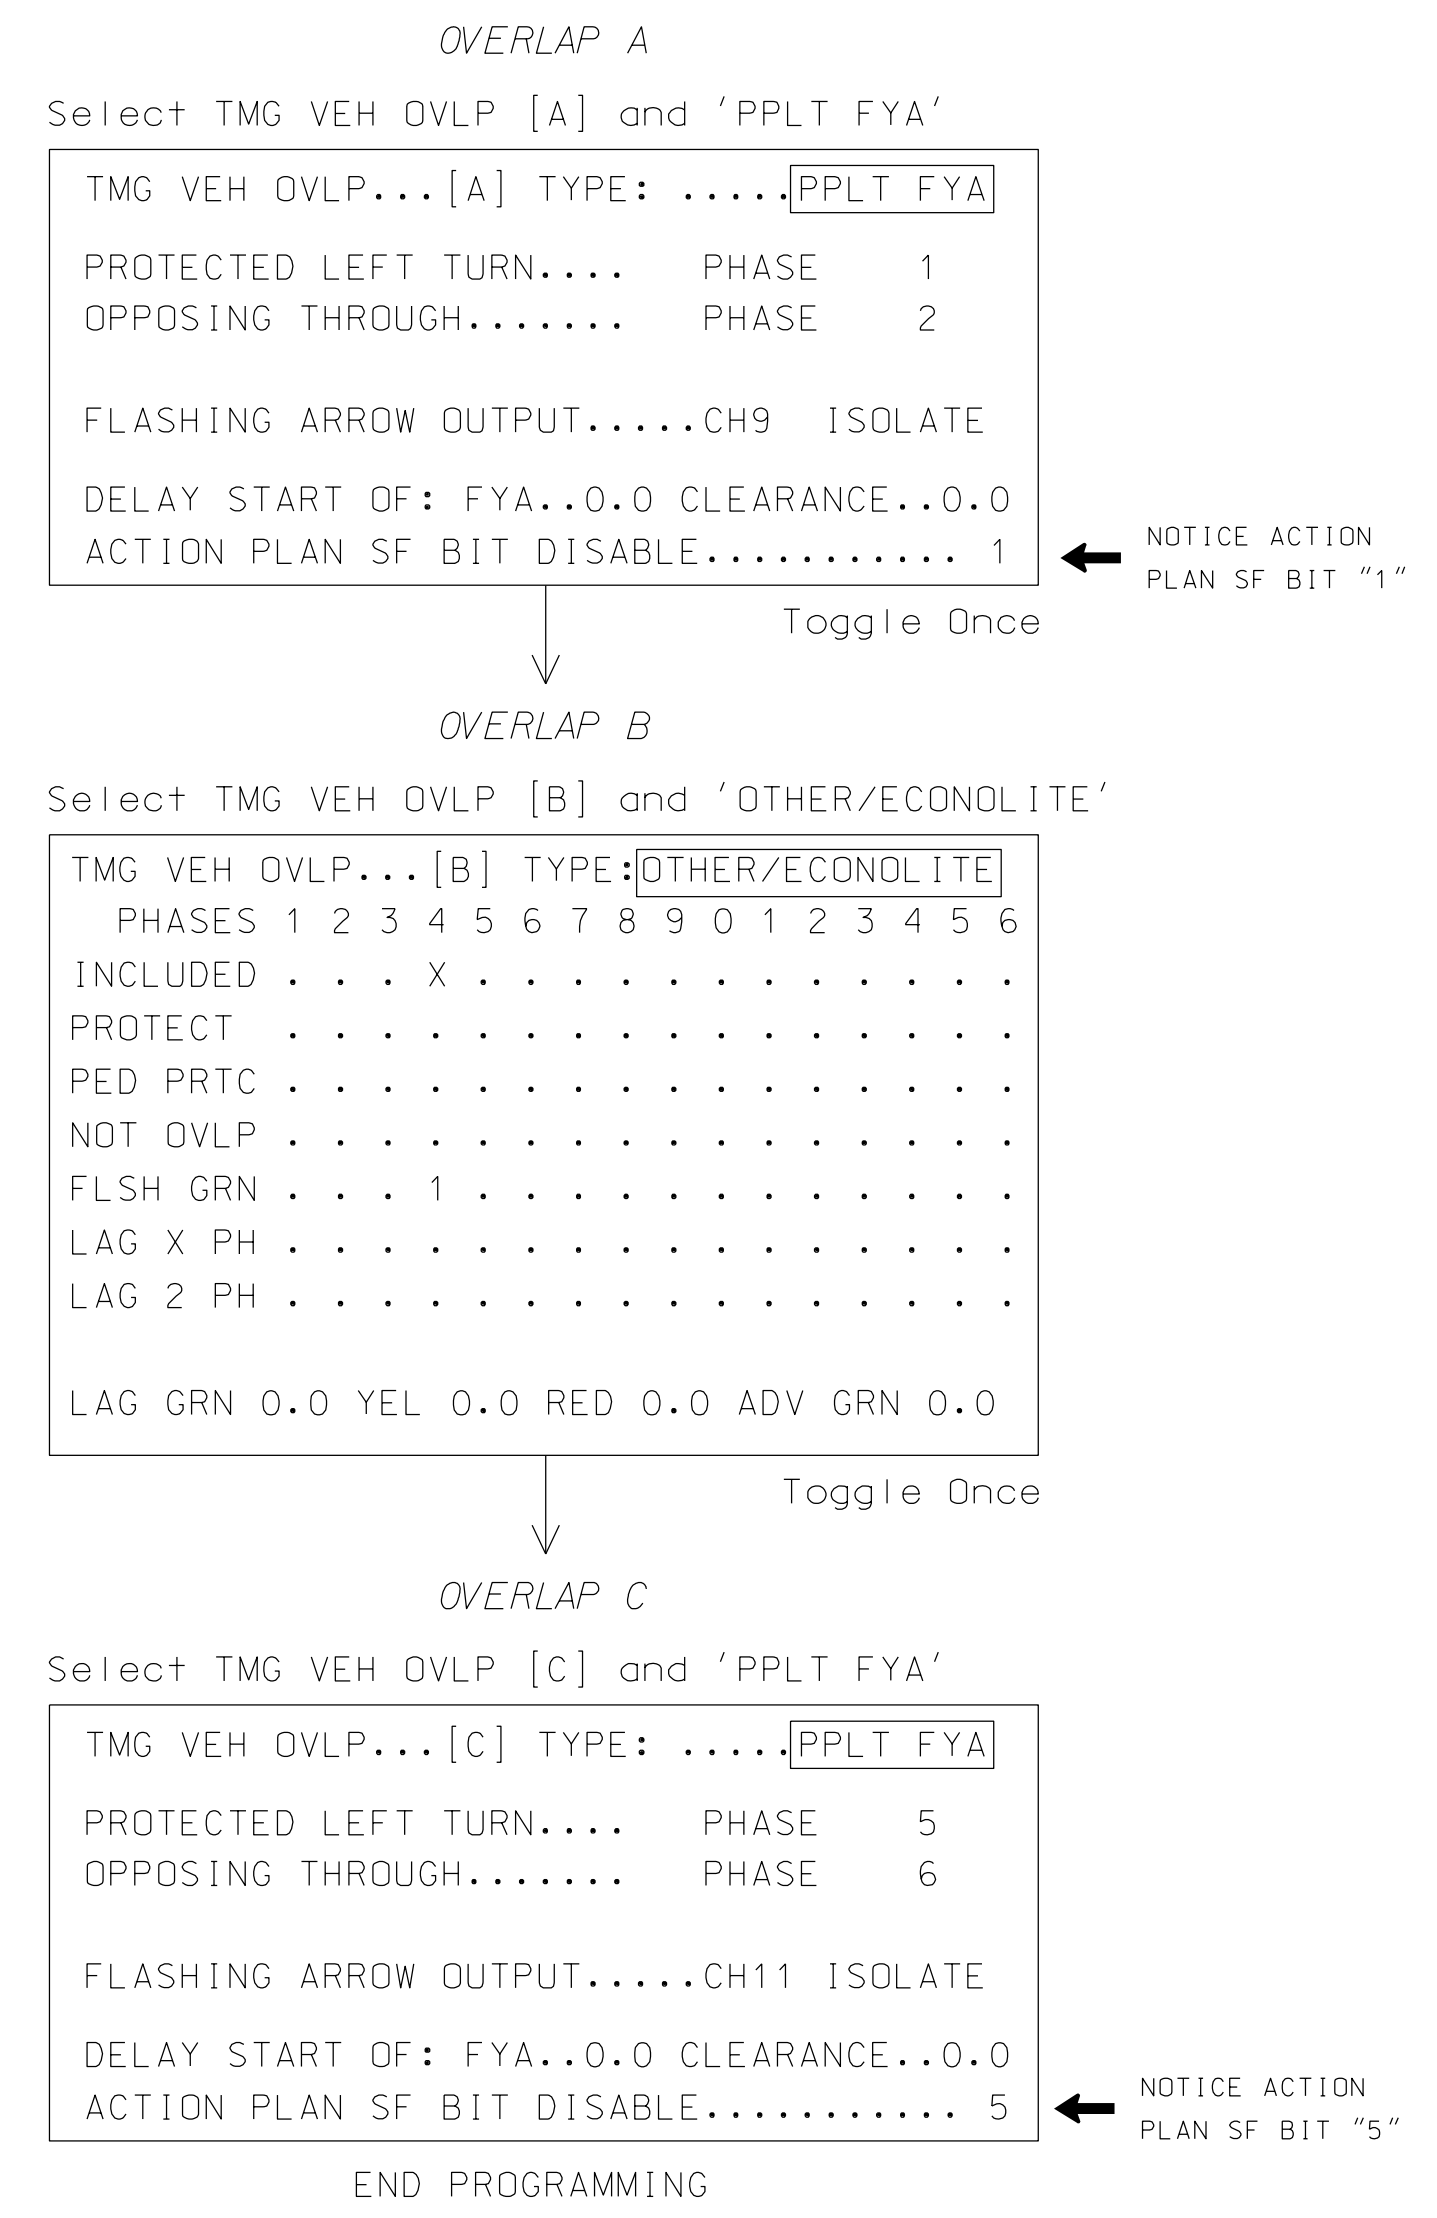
OVERLAP A

Select TMG VEH OVLP [A] and 'PPLT FYA'

TMG VEH OVLP...[A] TYPE: .....PPLT FYA

PROTECTED LEFT TURN.... PHASE 1
OPPOSING THROUGH....... PHASE 2

FLASHING ARROW OUTPUT.....CH9 ISOLATE

DELAY START OF: FYA..0.0 CLEARANCE..0.0
ACTION PLAN SF BIT DISABLE........... 1

NOTICE ACTION PLAN SF BIT "1"

Toggle Once

OVERLAP B

Select TMG VEH OVLP [B] and 'OTHER/ECONOLITE'

TMG VEH OVLP...[B] TYPE:OTHER/ECONOLITE

| PHASES | 1 | 2 | 3 | 4 | 5 | 6 | 7 | 8 | 9 | 0 | 1 | 2 | 3 | 4 | 5 | 6 |
|---|---|---|---|---|---|---|---|---|---|---|---|---|---|---|---|---|
| INCLUDED | . | . | . | X | . | . | . | . | . | . | . | . | . | . | . | . |
| PROTECT | . | . | . | . | . | . | . | . | . | . | . | . | . | . | . | . |
| PED PRTC | . | . | . | . | . | . | . | . | . | . | . | . | . | . | . | . |
| NOT OVLP | . | . | . | . | . | . | . | . | . | . | . | . | . | . | . | . |
| FLSH GRN | . | . | . | 1 | . | . | . | . | . | . | . | . | . | . | . | . |
| LAG X PH | . | . | . | . | . | . | . | . | . | . | . | . | . | . | . | . |
| LAG 2 PH | . | . | . | . | . | . | . | . | . | . | . | . | . | . | . | . |

LAG GRN 0.0 YEL 0.0 RED 0.0 ADV GRN 0.0

Toggle Once

OVERLAP C

Select TMG VEH OVLP [C] and 'PPLT FYA'

TMG VEH OVLP...[C] TYPE: .....PPLT FYA

PROTECTED LEFT TURN.... PHASE 5
OPPOSING THROUGH....... PHASE 6

FLASHING ARROW OUTPUT.....CH11 ISOLATE

DELAY START OF: FYA..0.0 CLEARANCE..0.0
ACTION PLAN SF BIT DISABLE........... 5

NOTICE ACTION PLAN SF BIT "5"

END PROGRAMMING